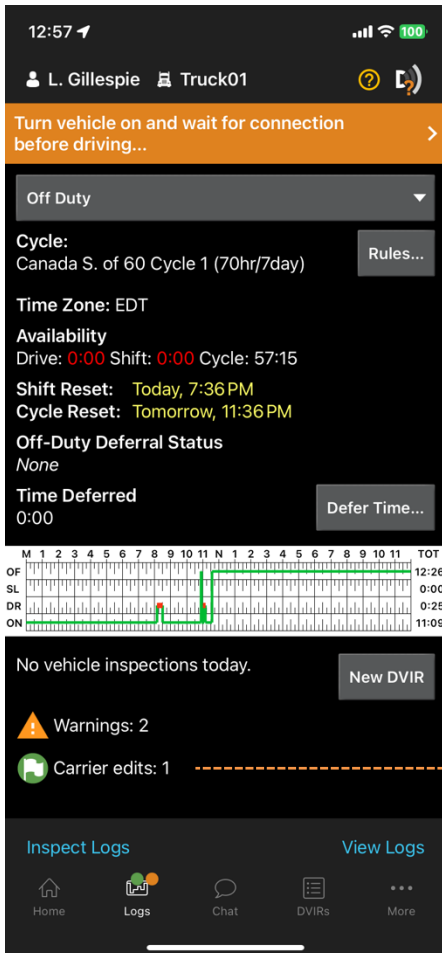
12:57

100

L. Gillespie Truck01

?

Turn vehicle on and wait for connection before driving...

Off Duty

Cycle:
Canada S. of 60 Cycle 1 (70hr/7day)

Rules...

Time Zone: EDT

Availability
Drive: 0:00 Shift: 0:00 Cycle: 57:15

Shift Reset: Today, 7:36 PM
Cycle Reset: Tomorrow, 11:36 PM

Off-Duty Deferral Status
None

Time Deferred
0:00

Defer Time...

| M | 1 | 2 | 3 | 4 | 5 | 6 | 7 | 8 | 9 | 10 | 11 | N | 1 | 2 | 3 | 4 | 5 | 6 | 7 | 8 | 9 | 10 | 11 | TOT |
|---|---|---|---|---|---|---|---|---|---|---|---|---|---|---|---|---|---|---|---|---|---|---|---|---|
| OF | | | | | | | | | | | | | | | | | | | | | | | | 12:26 |
| SL | | | | | | | | | | | | | | | | | | | | | | | | 0:00 |
| DR | | | | | | | | | | | | | | | | | | | | | | | | 0:25 |
| ON | | | | | | | | | | | | | | | | | | | | | | | | 11:09 |

No vehicle inspections today.

New DVIR

Warnings: 2

Carrier edits: 1

Inspect Logs

View Logs

Home Logs Chat DVIRs More